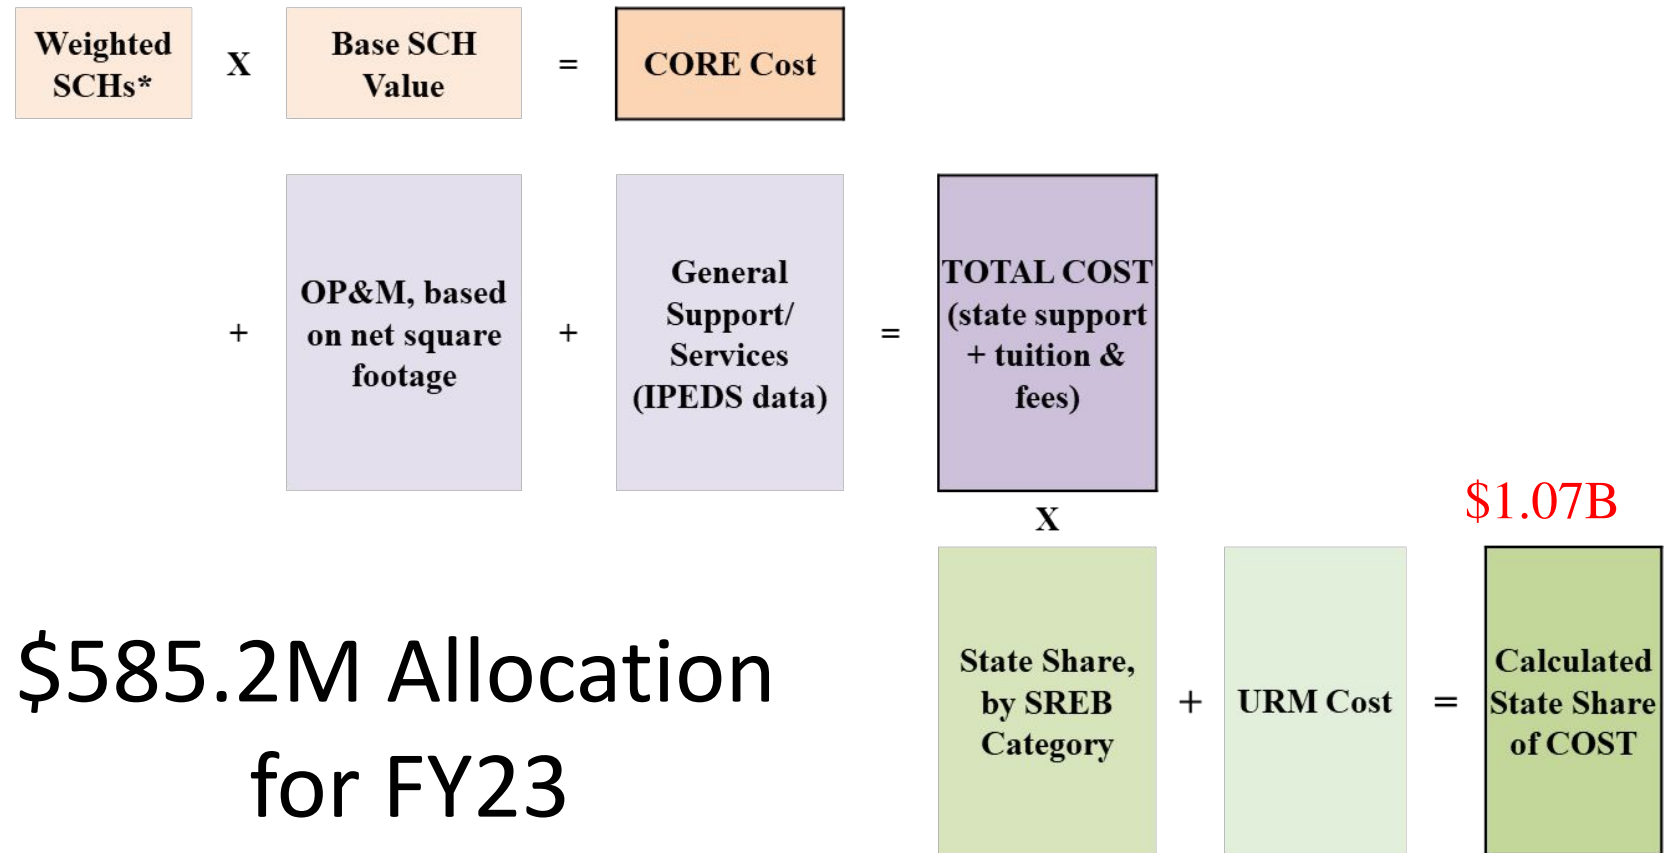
Weighted SCHs*

X

Base SCH Value

=

CORE Cost

+

OP&M, based on net square footage

+

General Support/ Services (IPEDS data)

=

TOTAL COST (state support + tuition & fees)

X

$1.07B

State Share, by SREB Category

+

URM Cost

=

Calculated State Share of COST

$585.2M Allocation for FY23